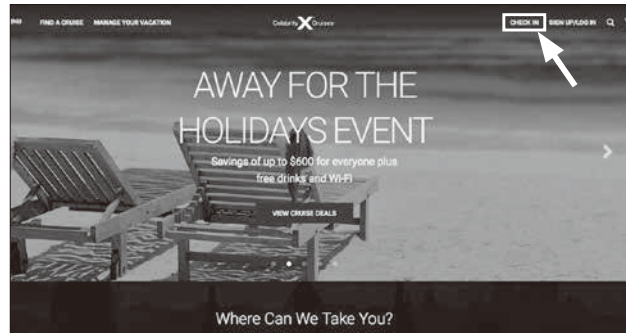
FIND A CRUISE MANAGE YOUR VACATION

Celebrity X Cruises

CHECK IN SIGN UP/LOG IN

AWAY FOR THE HOLIDAYS EVENT

Savings of up to $600 for everyone plus free drinks and Wi-Fi

VIEW CRUISE DEALS

Where Can We Take You?